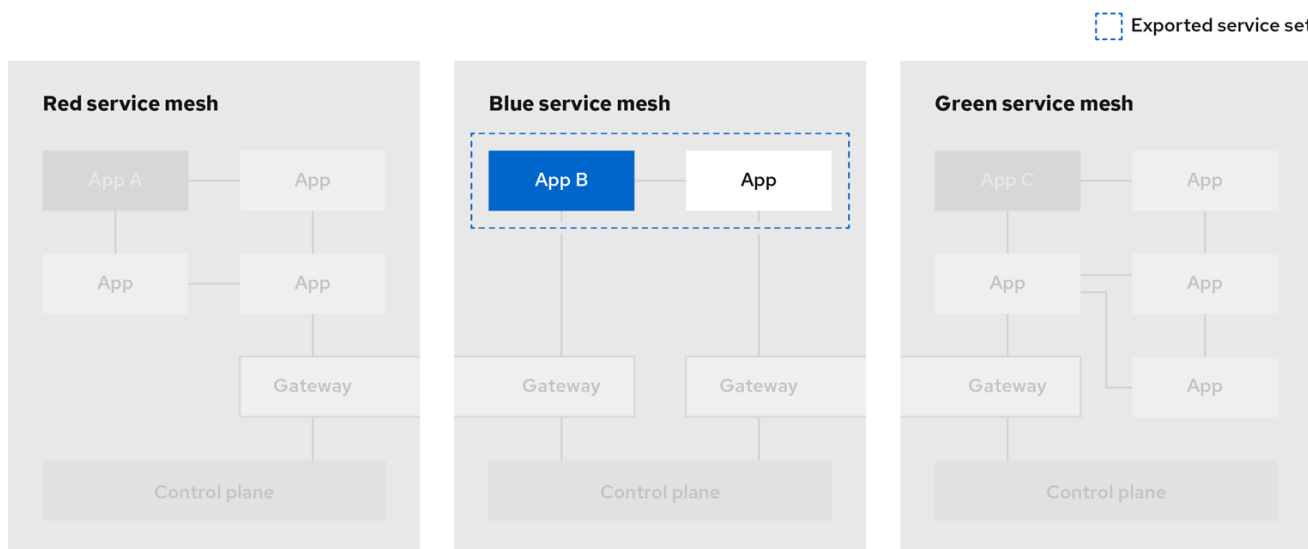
Exported service set

Red service mesh

App A

App

App

App

Gateway

Control plane

Blue service mesh

App B

App

Gateway

Gateway

Control plane

Green service mesh

App C

App

App

App

App

Gateway

Control plane